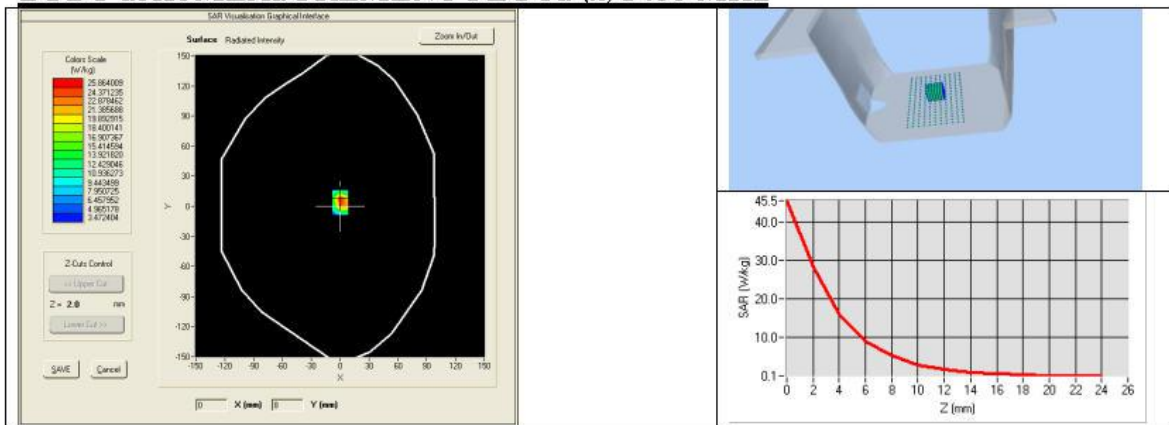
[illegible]

SAR Visualisation Graphical Interface

Surface Radiated Intensity

Zoom In/Out

Colors Scale (W/kg)
25.864009
24.371235
22.878462
21.385688
19.892915
18.400141
16.907367
15.414594
13.921820
12.429046
10.936273
9.443499
7.950725
6.457952
4.965178
3.472404

150
120
90
60
30
0
-30
-60
-90
-120
-150

Y

-150 -120 -90 -60 -30 0 30 60 90 120 150

X

Z-Cuts Control
<< Upper Cut
Z = 2.0 mm
Lower Cut >>

SAVE
Cancel

0 X (mm) 0 Y (mm)

45.5
40.0
30.0
20.0
10.0
0.1

SAR (W/kg)

0 2 4 6 8 10 12 14 16 18 20 22 24 26

Z (mm)